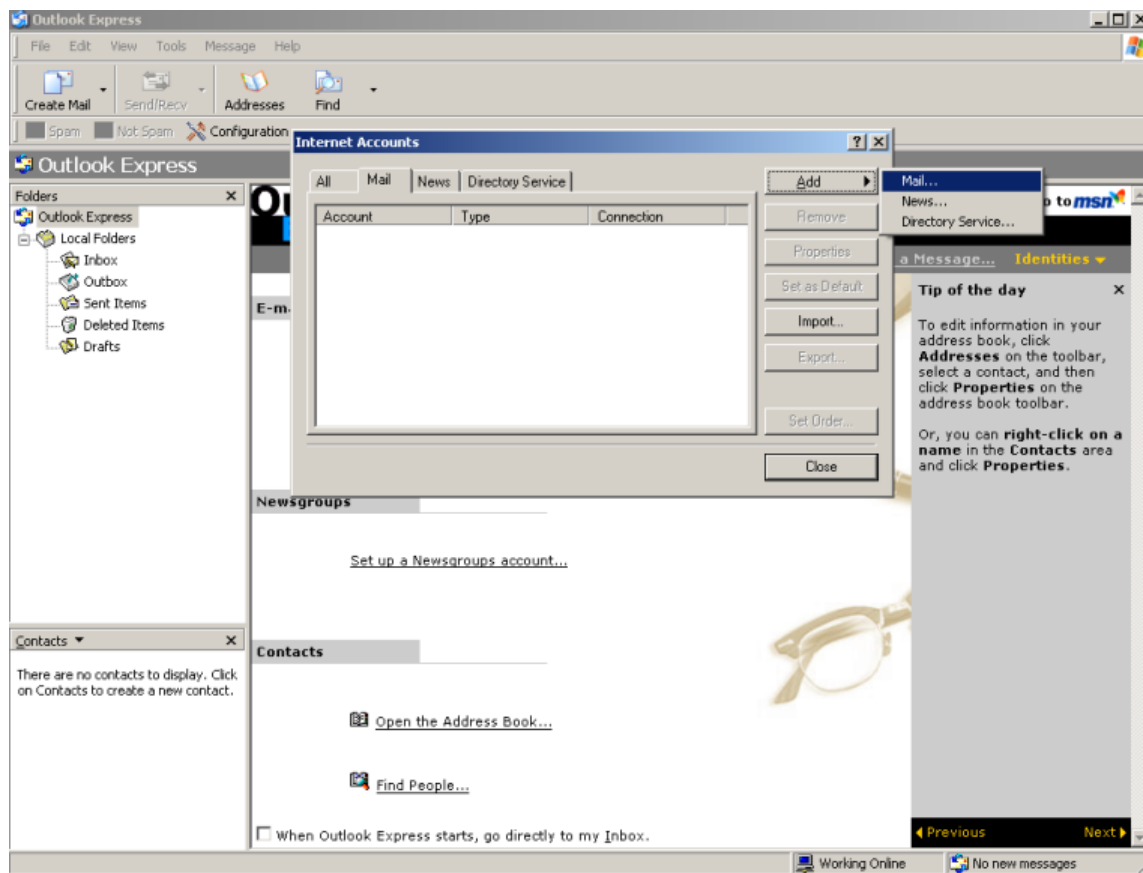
Outlook Express

File Edit View Tools Message Help

Create Mail Send/Recv Addresses Find

Spam Not Spam Configuration

Outlook Express

Folders

Outlook Express
Local Folders
Inbox
Outbox
Sent Items
Deleted Items
Drafts

Contacts

There are no contacts to display. Click on Contacts to create a new contact.

Ou

E-m

Newsgroups

Set up a Newsgroups account...

Contacts

Open the Address Book...

Find People...

When Outlook Express starts, go directly to my Inbox.

Internet Accounts

All Mail News Directory Service

| Account | Type | Connection |
|---|---|---|

Add
Remove
Properties
Set as Default
Import...
Export...
Set Order...
Close

Mail...
News...
Directory Service...

to msn

a Message... Identities

Tip of the day

To edit information in your address book, click Addresses on the toolbar, select a contact, and then click Properties on the address book toolbar.

Or, you can right-click on a name in the Contacts area and click Properties.

Previous Next

Working Online No new messages